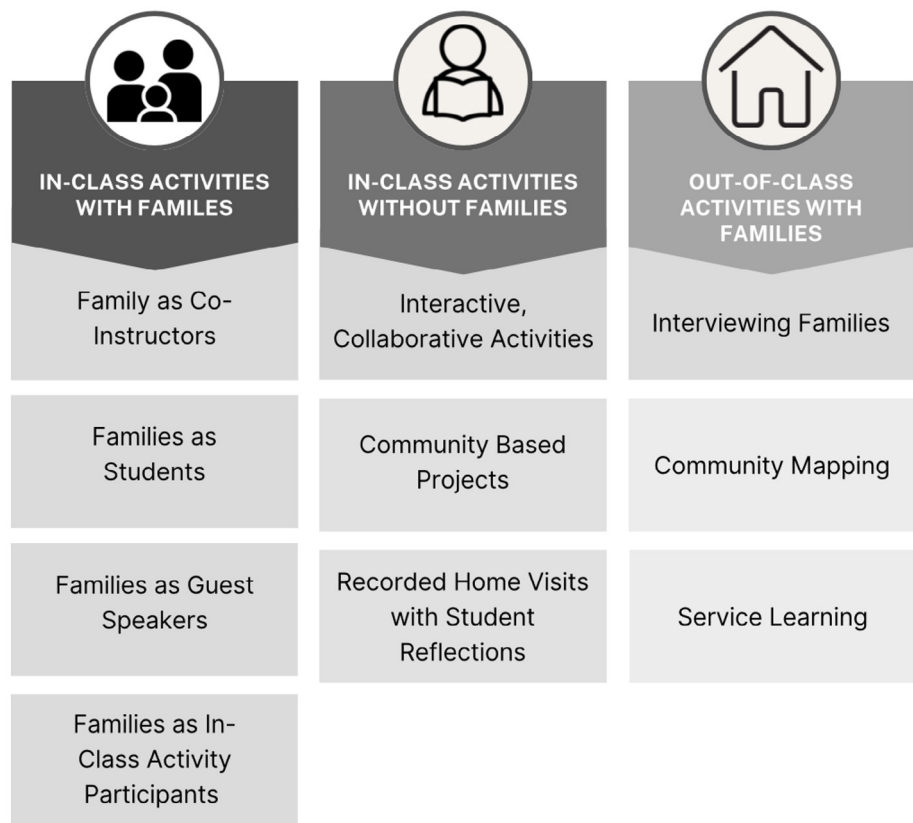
IN-CLASS ACTIVITIES WITH FAMILES

Family as Co-Instructors

Families as Students

Families as Guest Speakers

Families as In-Class Activity Participants

IN-CLASS ACTIVITIES WITHOUT FAMILIES

Interactive, Collaborative Activities

Community Based Projects

Recorded Home Visits with Student Reflections

OUT-OF-CLASS ACTIVITIES WITH FAMILIES

Interviewing Families

Community Mapping

Service Learning